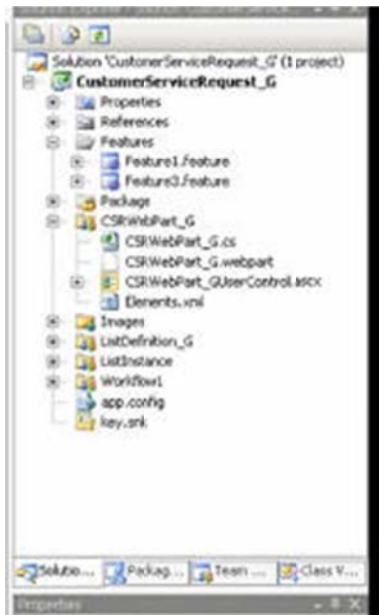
Solution 'CustomerServiceRequest_G' (1 project)
CustomerServiceRequest_G
Properties
References
Features
Feature1.feature
Feature3.feature
Package
CSRWebPart_G
CSRWebPart_G.cs
CSRWebPart_G.webpart
CSRWebPart_GUserControl.ascx
Elements.xml
Images
ListDefinition_G
ListInstance
Workflow1
app.config
key.snk

Solutio...
Packag...
Team ...
Class V...
Properties